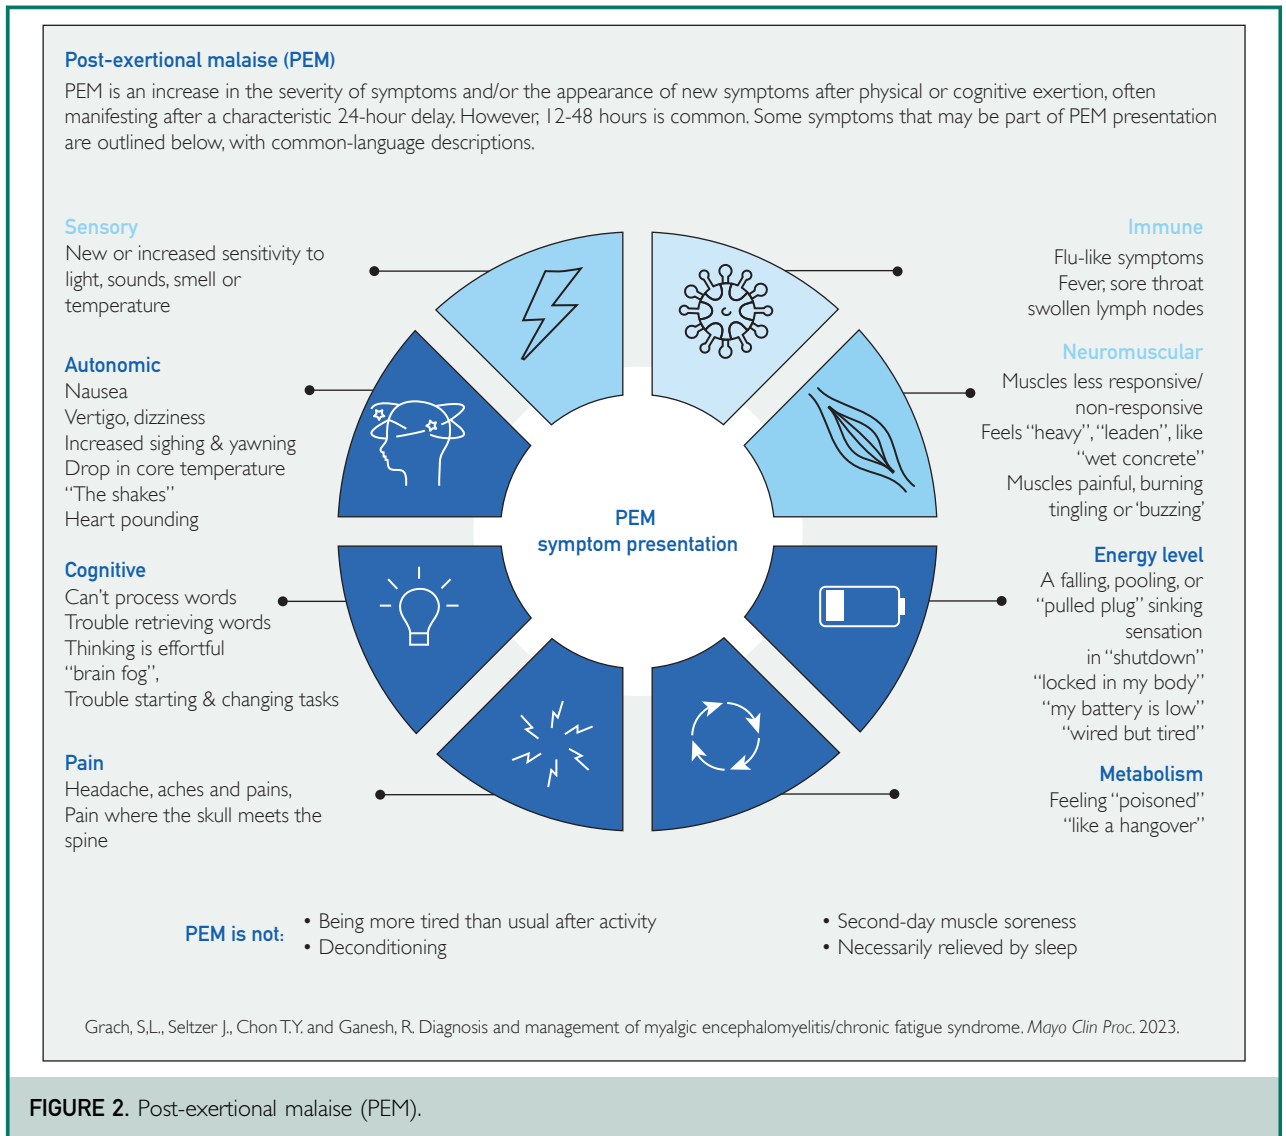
Post-exertional malaise (PEM)

PEM is an increase in the severity of symptoms and/or the appearance of new symptoms after physical or cognitive exertion, often manifesting after a characteristic 24-hour delay. However, 12-48 hours is common. Some symptoms that may be part of PEM presentation are outlined below, with common-language descriptions.

Sensory
New or increased sensitivity to light, sounds, smell or temperature

Autonomic
Nausea
Vertigo, dizziness
Increased sighing & yawning
Drop in core temperature
"The shakes"
Heart pounding

Cognitive
Can't process words
Trouble retrieving words
Thinking is effortful
"brain fog",
Trouble starting & changing tasks

Pain
Headache, aches and pains,
Pain where the skull meets the spine

PEM
symptom presentation

Immune
Flu-like symptoms
Fever, sore throat
swollen lymph nodes

Neuromuscular
Muscles less responsive/ non-responsive
Feels "heavy", "leaden", like "wet concrete"
Muscles painful, burning tingling or 'buzzing'

Energy level
A falling, pooling, or "pulled plug" sinking sensation in "shutdown"
"locked in my body"
"my battery is low"
"wired but tired"

Metabolism
Feeling "poisoned"
"like a hangover"

PEM is not:
• Being more tired than usual after activity
• Deconditioning
• Second-day muscle soreness
• Necessarily relieved by sleep

Grach, S.L., Seltzer J., Chon T.Y. and Ganesh, R. Diagnosis and management of myalgic encephalomyelitis/chronic fatigue syndrome. Mayo Clin Proc. 2023.

FIGURE 2. Post-exertional malaise (PEM).